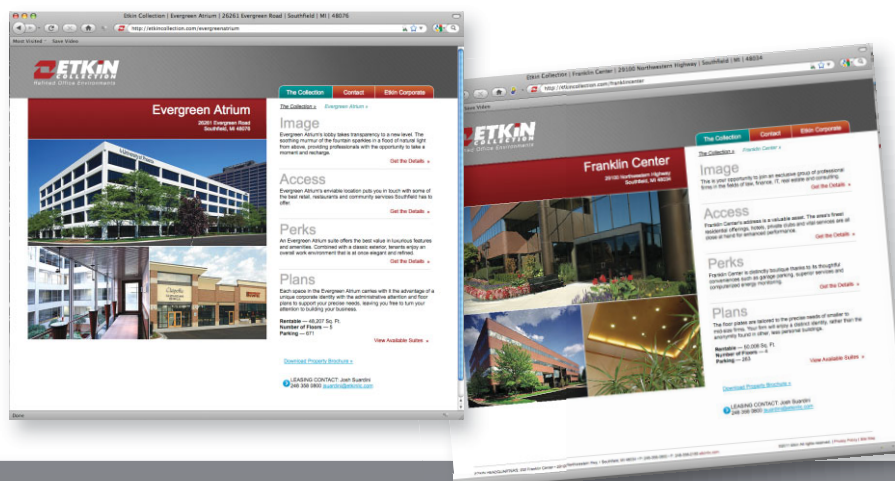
Etkin Collection | Evergreen Atrium | 26261 Evergreen Road | Southfield | MI | 48076

http://etkincollection.com/evergreenatrium

Most Visited Save Video

ETKIN COLLECTION
Refined Office Environments

The Collection | Contact | Etkin Corporate

Evergreen Atrium
26261 Evergreen Road
Southfield, MI 48076

The Collection » Evergreen Atrium »

Image
Evergreen Atrium's lobby takes transparency to a new level. The soothing murmur of the fountain sparkles in a flood of natural light from above, providing professionals with the opportunity to take a moment and recharge.
Get the Details »

Access
Evergreen Atrium's enviable location puts you in touch with some of the best retail, restaurants and community services Southfield has to offer.
Get the Details »

Perks
An Evergreen Atrium suite offers the best value in luxurious features and amenities. Combined with a classic exterior, tenants enjoy an overall work environment that is at once elegant and refined.
Get the Details »

Plans
Each space in the Evergreen Atrium carries with it the advantage of a unique corporate identity with the administrative attention and floor plans to support your precise needs, leaving you free to turn your attention to building your business.

Rentable — 48,207 Sq. Ft.
Number of Floors — 5
Parking — 871
View Available Suites »

Download Property Brochure »

LEASING CONTACT: Josh Suardini
248 358 0800 jsuardini@etkinllc.com

Done

Etkin Collection | Franklin Center | 29100 Northwestern Highway | Southfield | MI | 48034

http://etkincollection.com/franklincenter

Save Video

ETKIN COLLECTION
Refined Office Environments

The Collection | Contact | Etkin Corporate

Franklin Center
29100 Northwestern Highway
Southfield, MI 48034

The Collection » Franklin Center »

Image
This is your opportunity to join an exclusive group of professional firms in the fields of law, finance, IT, real estate and consulting.
Get the Details »

Access
Franklin Center's address is a valuable asset. The area's finest residential offerings, hotels, private clubs and vital services are all close at hand for enhanced performance.
Get the Details »

Perks
Franklin Center is distinctly boutique thanks to its thoughtful conveniences such as garage parking, superior services and computerized energy monitoring.
Get the Details »

Plans
The floor plans are tailored to the precise needs of smaller to mid-size firms. Your firm will enjoy a distinct identity, rather than the anonymity found in other, less personal buildings.

Rentable — 50,000 Sq. Ft.
Number of Floors — 6
Parking — 263
View Available Suites »

Download Property Brochure »

LEASING CONTACT: Josh Suardini
248 358 0800 jsuardini@etkinllc.com

©2011 Etkin. All rights reserved. | Privacy Policy | Site Map

ETKIN HEADQUARTERS: 200 Franklin Center | 29100 Northwestern Hwy | Southfield, MI 48034 | P: 248.358.0800 | F: 248.358.0818 etkinllc.com